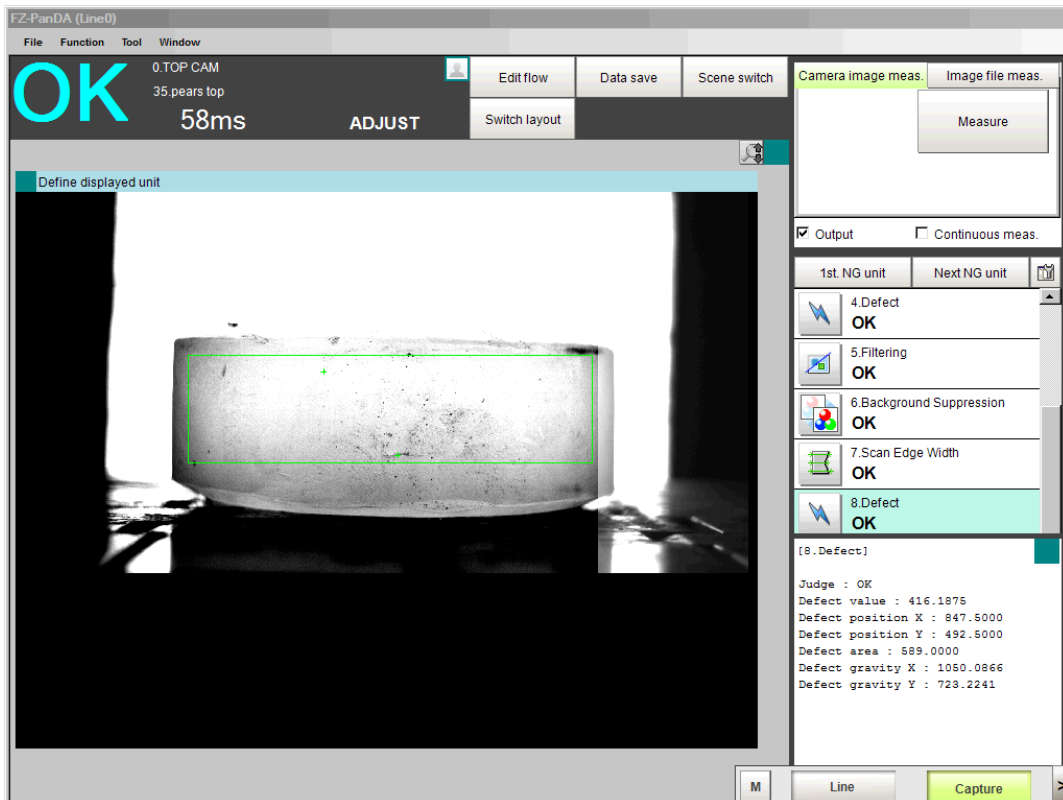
FZ-PanDA (Line0)

File Function Tool Window

OK

0.TOP CAM

35.pears top

58ms

ADJUST

Edit flow

Data save

Scene switch

Switch layout

Camera image meas.

Image file meas.

Measure

Define displayed unit

☑ Output

☐ Continuous meas.

1st. NG unit

Next NG unit

4.Defect
OK

5.Filtering
OK

6.Background Suppression
OK

7.Scan Edge Width
OK

8.Defect
OK

[8.Defect]

Judge : OK
Defect value : 416.1875
Defect position X : 847.5000
Defect position Y : 492.5000
Defect area : 589.0000
Defect gravity X : 1050.0866
Defect gravity Y : 723.2241

M

Line

Capture